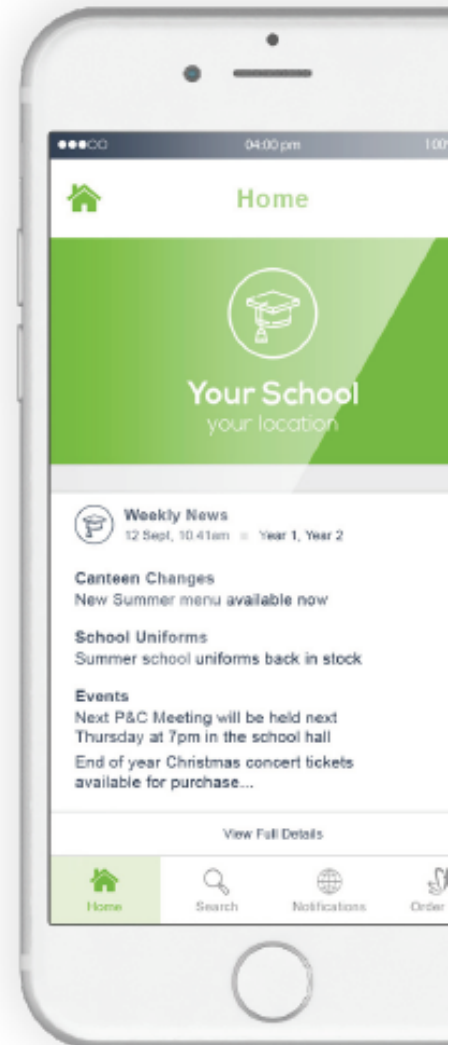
●●●○○ 04:00 pm 100

Home

Your School
your location

Weekly News
12 Sept, 10.41am = Year 1, Year 2

Canteen Changes
New Summer menu available now

School Uniforms
Summer school uniforms back in stock

Events
Next P&C Meeting will be held next Thursday at 7pm in the school hall

End of year Christmas concert tickets available for purchase...

View Full Details

Home
Search
Notifications
Order